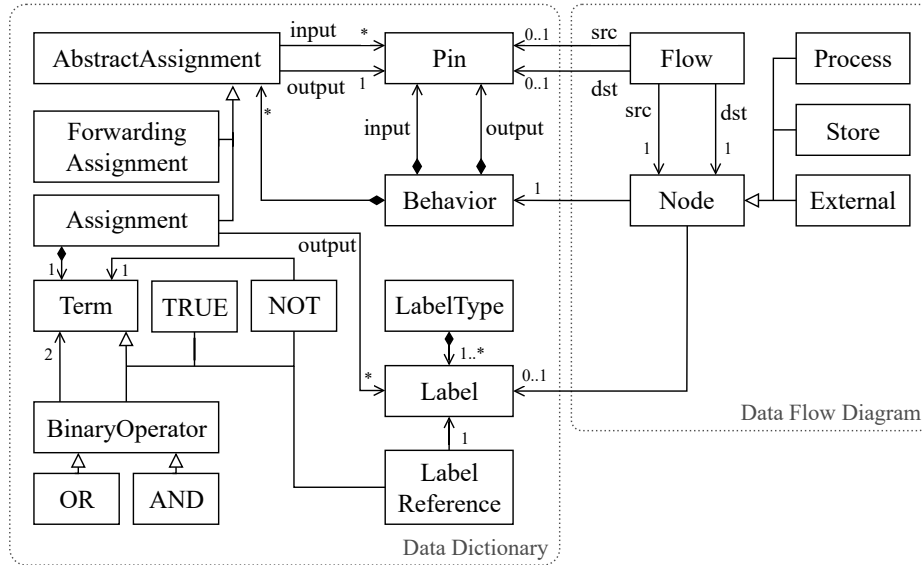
AbstractAssignment
input
*
output
1
Pin
0..1
src
0..1
dst
Flow
src
dst
1
1
Process
Store
External
Node
*
Forwarding Assignment
input
output
Behavior
1
Assignment
output
1
1
Term
TRUE
NOT
LabelType
1..*
2
*
Label
0..1
Data Flow Diagram
BinaryOperator
1
OR
AND
Label Reference
Data Dictionary